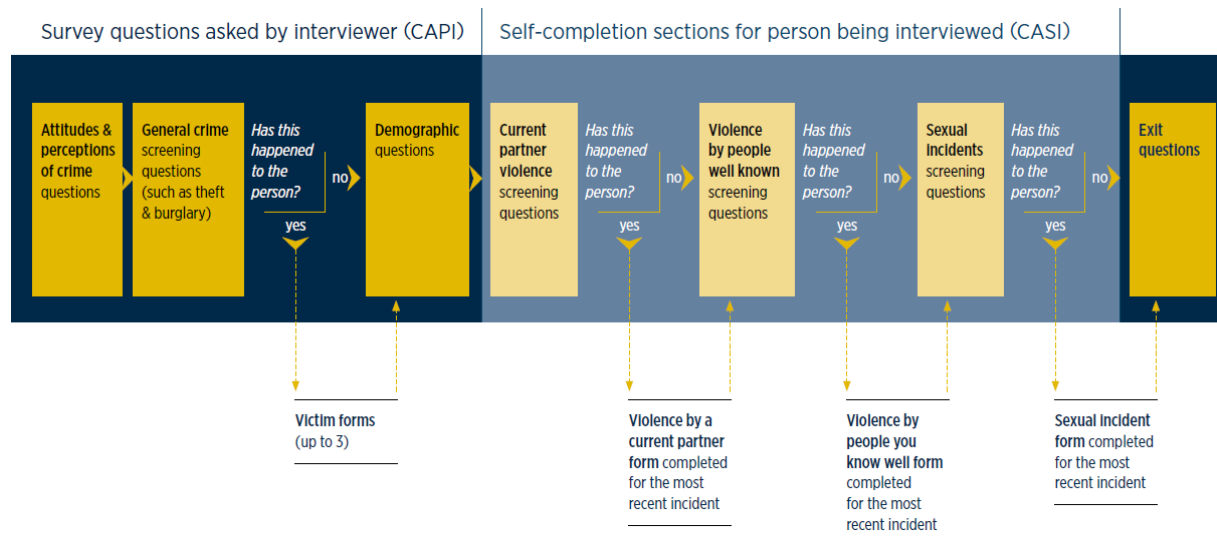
Survey questions asked by interviewer (CAPI)

Self-completion sections for person being interviewed (CASI)

Attitudes & perceptions of crime questions

General crime screening questions (such as theft & burglary)

Has this happened to the person?

no

yes

Demographic questions

Current partner violence screening questions

Has this happened to the person?

no

yes

Violence by people well known screening questions

Has this happened to the person?

no

yes

Sexual incidents screening questions

Has this happened to the person?

no

yes

Exit questions

Victim forms (up to 3)

Violence by a current partner form completed for the most recent incident

Violence by people you know well form completed for the most recent incident

Sexual incident form completed for the most recent incident